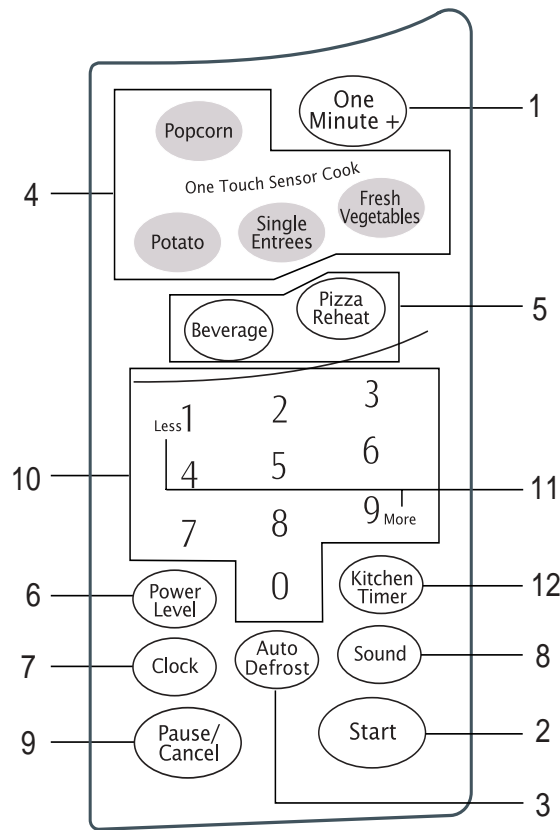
One Minute +
1
4
Popcorn
One Touch Sensor Cook
Fresh Vegetables
Potato
Single Entrees
Pizza Reheat
Beverage
5
3
Less 1
2
6
10
4
5
11
9 More
7
8
0
Kitchen Timer
12
6
Power Level
Auto Defrost
7
Clock
Sound
8
9
Pause/ Cancel
Start
2
3